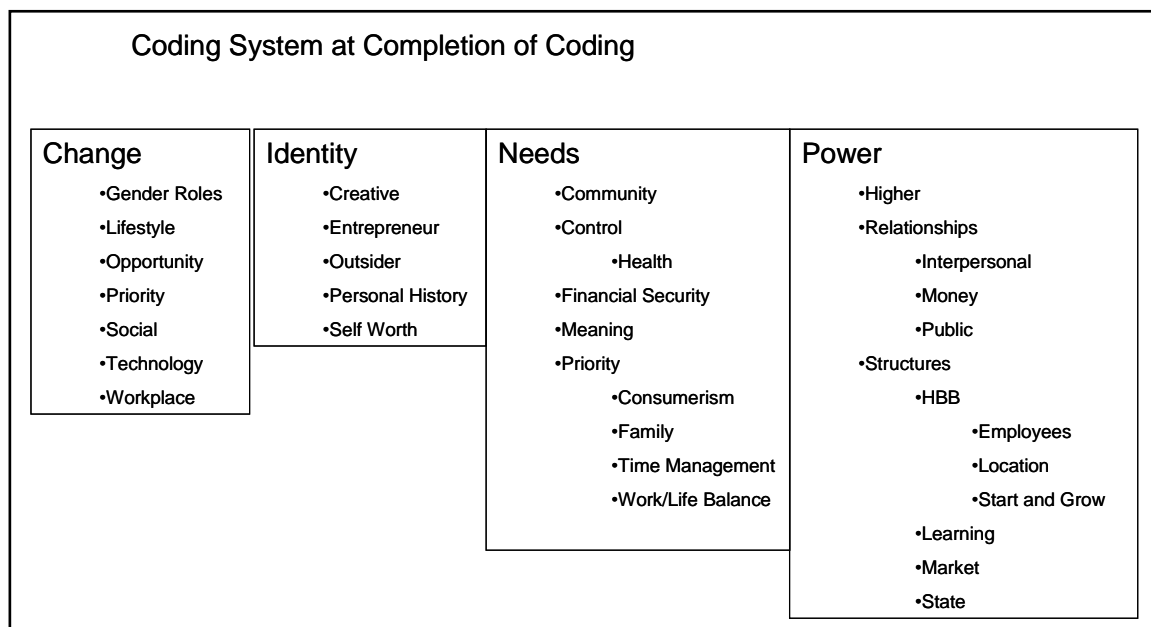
Coding System at Completion of Coding

Change
•Gender Roles
•Lifestyle
•Opportunity
•Priority
•Social
•Technology
•Workplace

Identity
•Creative
•Entrepreneur
•Outsider
•Personal History
•Self Worth

Needs
•Community
•Control
•Health
•Financial Security
•Meaning
•Priority
•Consumerism
•Family
•Time Management
•Work/Life Balance

Power
•Higher
•Relationships
•Interpersonal
•Money
•Public
•Structures
•HBB
•Employees
•Location
•Start and Grow
•Learning
•Market
•State